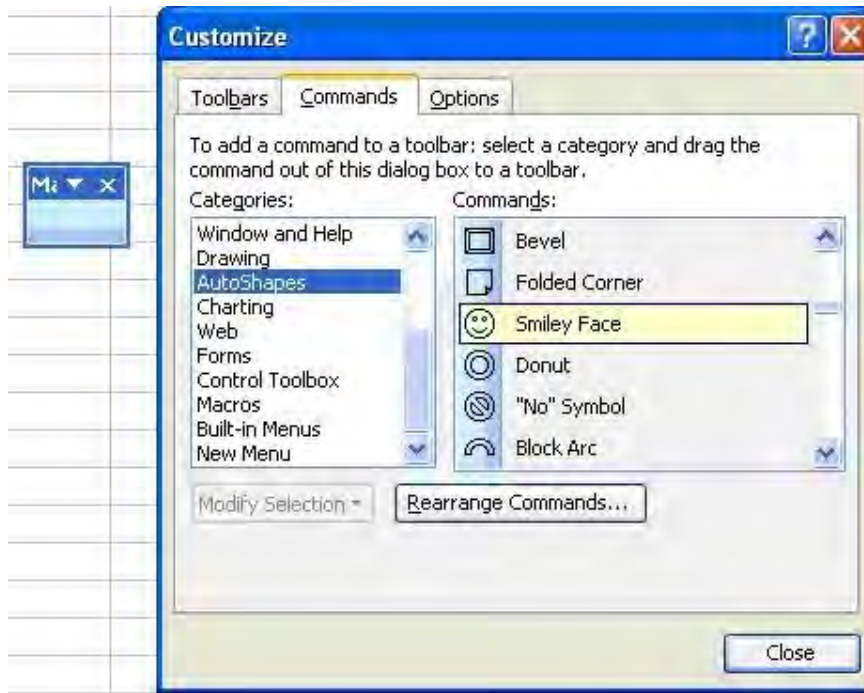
Ma ▼ ×

Customize

Toolbars Commands Options

To add a command to a toolbar: select a category and drag the command out of this dialog box to a toolbar.

Categories:
Window and Help
Drawing
AutoShapes
Charting
Web
Forms
Control Toolbox
Macros
Built-in Menus
New Menu

Commands:
Bevel
Folded Corner
Smiley Face
Donut
"No" Symbol
Block Arc

Modify Selection ▾
Rearrange Commands...

Close